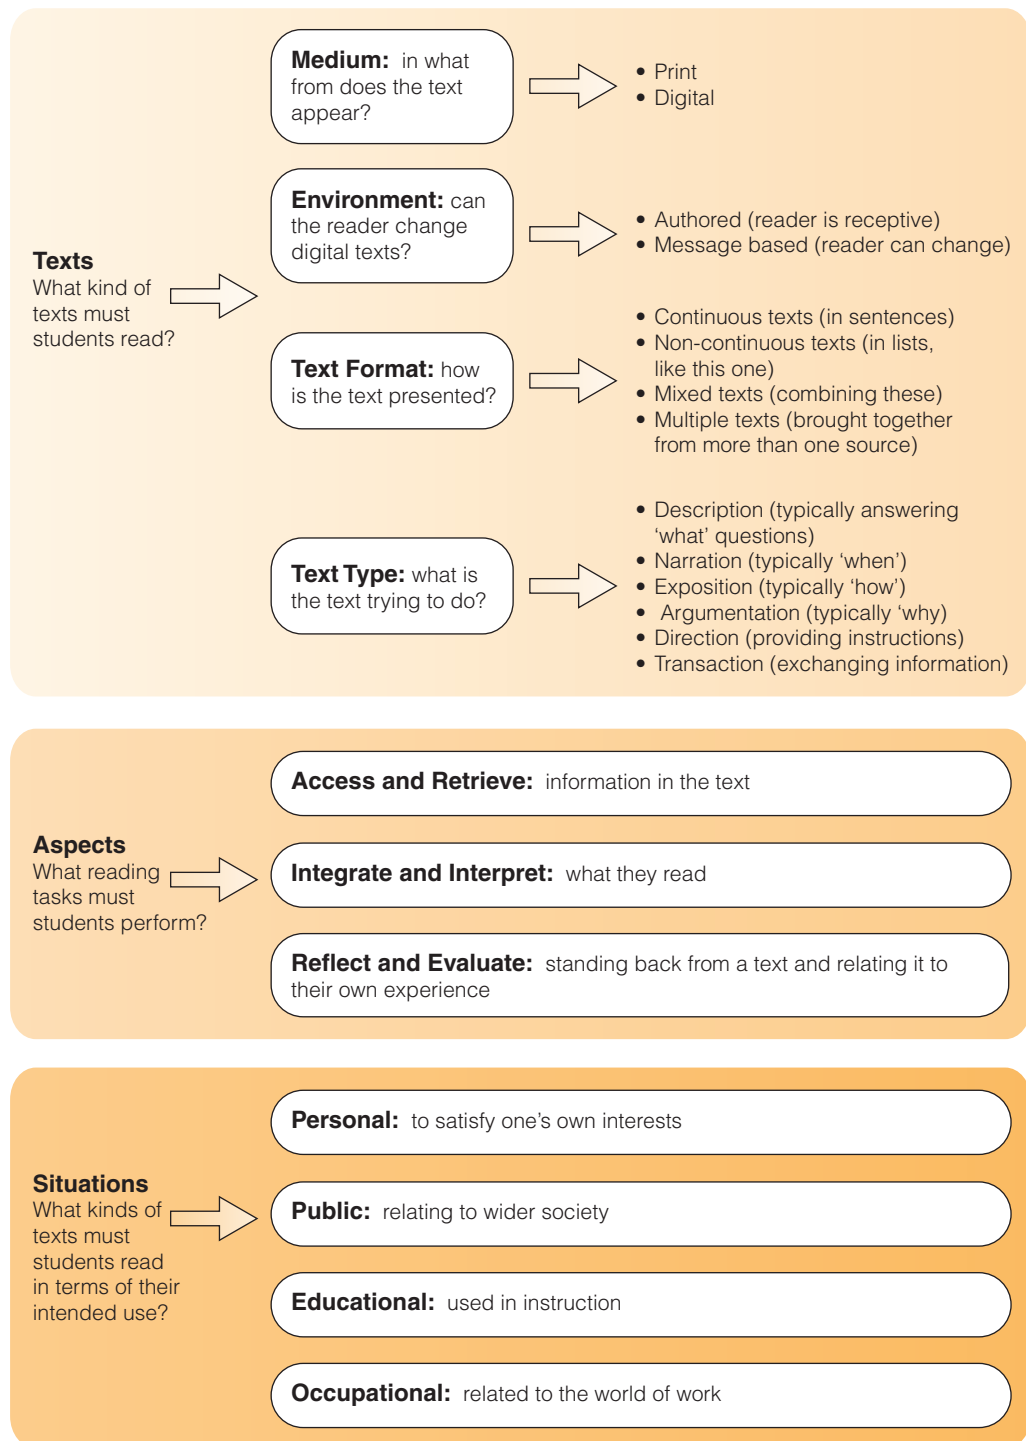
**Texts**
What kind of texts must students read?

**Medium:** in what from does the text appear?

- Print
- Digital

**Environment:** can the reader change digital texts?

- Authored (reader is receptive)
- Message based (reader can change)

**Text Format:** how is the text presented?

- Continuous texts (in sentences)
- Non-continuous texts (in lists, like this one)
- Mixed texts (combining these)
- Multiple texts (brought together from more than one source)

**Text Type:** what is the text trying to do?

- Description (typically answering 'what' questions)
- Narration (typically 'when')
- Exposition (typically 'how')
- Argumentation (typically 'why)
- Direction (providing instructions)
- Transaction (exchanging information)

**Aspects**
What reading tasks must students perform?

**Access and Retrieve:** information in the text

**Integrate and Interpret:** what they read

**Reflect and Evaluate:** standing back from a text and relating it to their own experience

**Situations**
What kinds of texts must students read in terms of their intended use?

**Personal:** to satisfy one's own interests

**Public:** relating to wider society

**Educational:** used in instruction

**Occupational:** related to the world of work